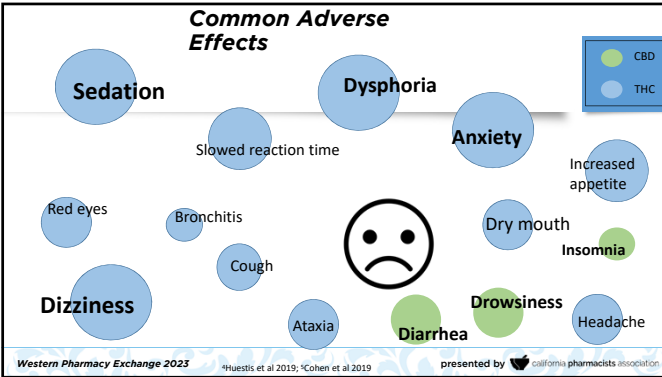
Common Adverse Effects

CBD
THC

Sedation
Dysphoria
Anxiety
Slowed reaction time
Increased appetite
Red eyes
Bronchitis
Dry mouth
Insomnia
Cough
Dizziness
Drowsiness
Ataxia
Diarrhea
Headache

Western Pharmacy Exchange 2023
$^4$Huestis et al 2019; $^5$Cohen et al 2019
presented by california pharmacists association